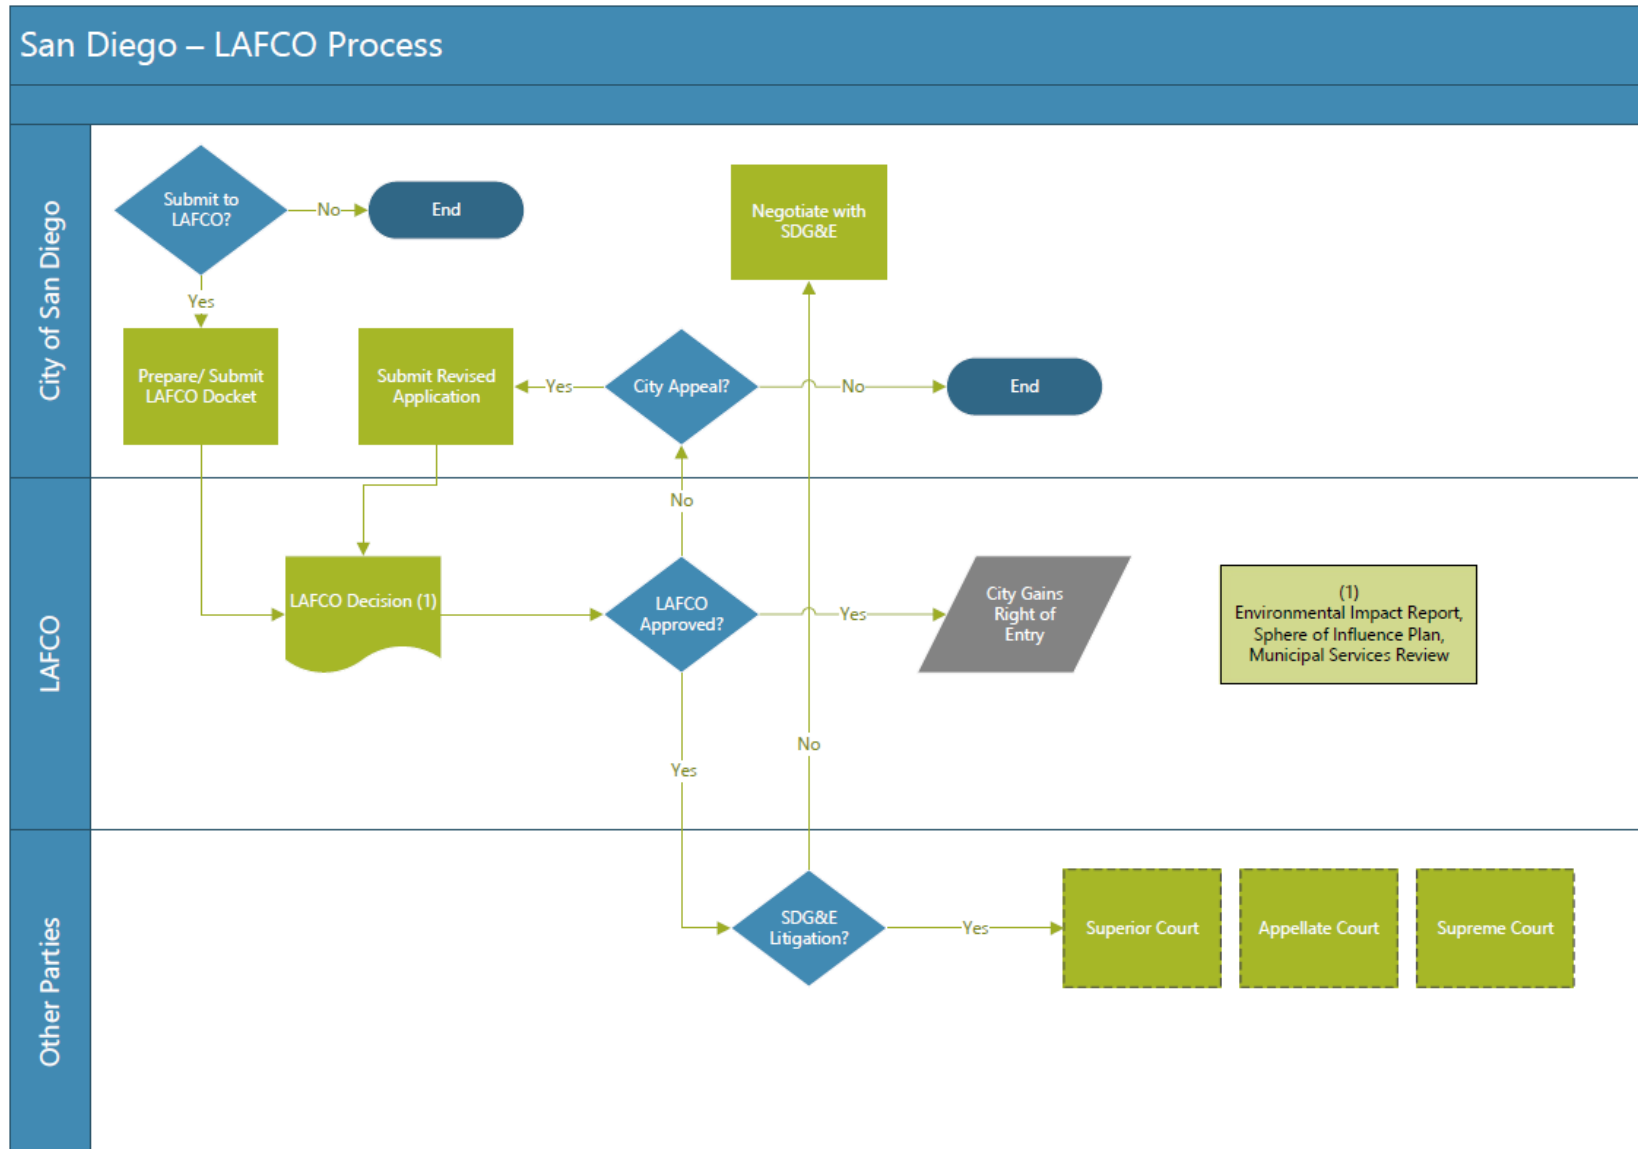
San Diego – LAFCO Process

City of San Diego

Submit to LAFCO?

No

End

Yes

Prepare/ Submit LAFCO Docket

Submit Revised Application

Yes

City Appeal?

No

End

Negotiate with SDG&E

LAFCO

No

LAFCO Decision (1)

LAFCO Approved?

Yes

City Gains Right of Entry

(1)
Environmental Impact Report, Sphere of Influence Plan, Municipal Services Review

Yes

No

Other Parties

SDG&E Litigation?

Yes

Superior Court

Appellate Court

Supreme Court